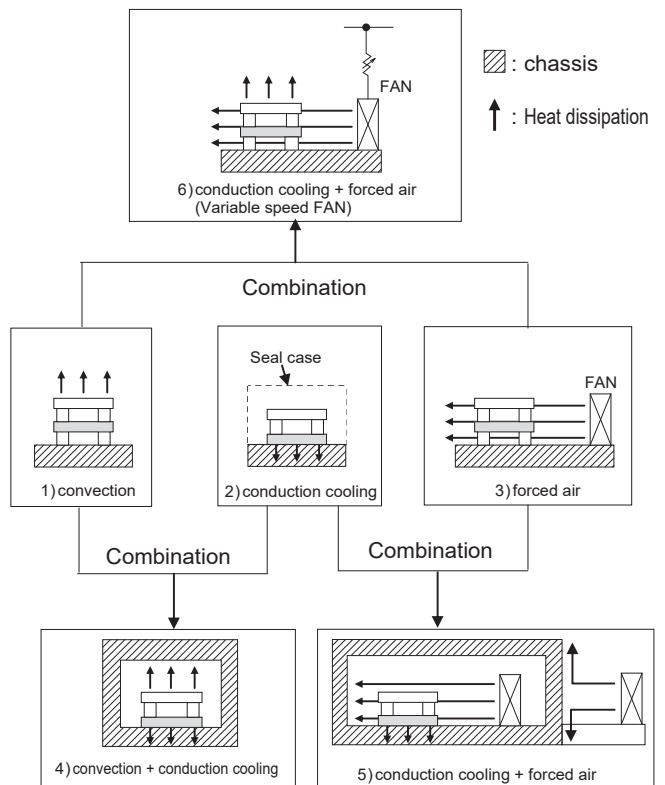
FAN

: chassis

: Heat dissipation

6) conduction cooling + forced air (Variable speed FAN)

Combination

Seal case

FAN

1) convection

2) conduction cooling

3) forced air

Combination

Combination

4) convection + conduction cooling

5) conduction cooling + forced air